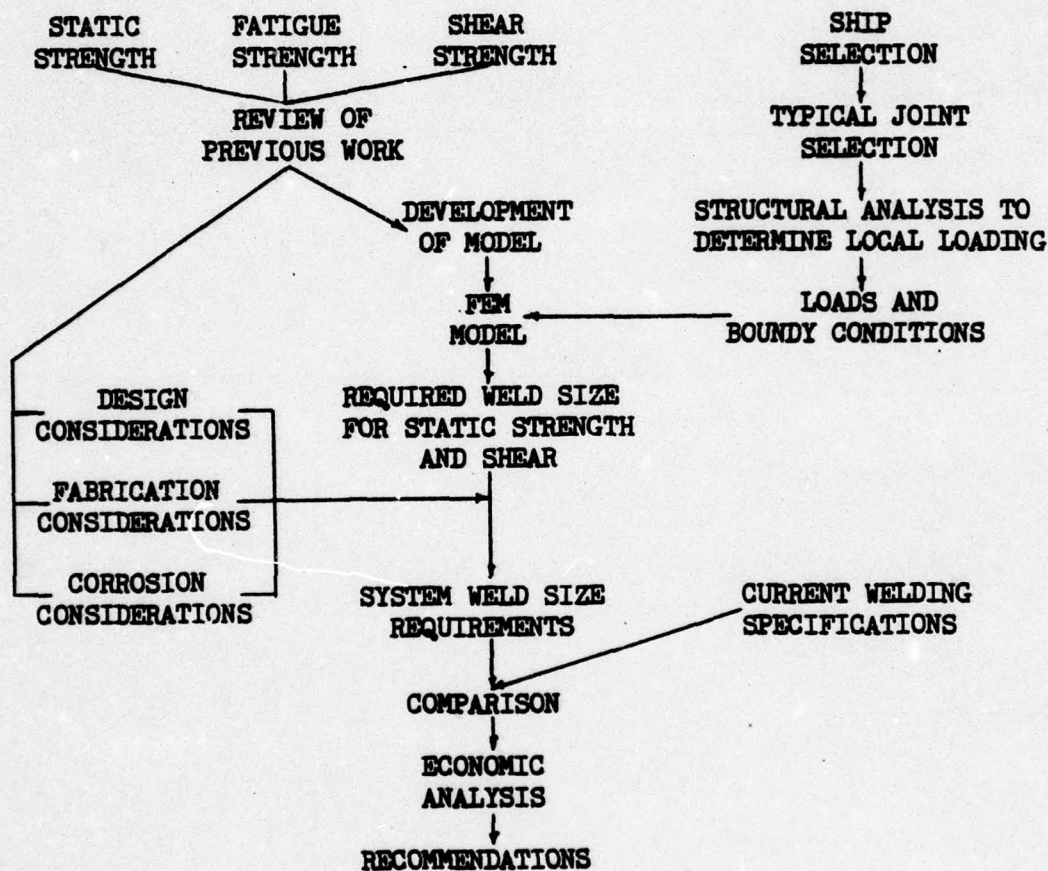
STATIC STRENGTH

FATIGUE STRENGTH

SHEAR STRENGTH

REVIEW OF PREVIOUS WORK

SHIP SELECTION

TYPICAL JOINT SELECTION

STRUCTURAL ANALYSIS TO DETERMINE LOCAL LOADING

LOADS AND BOUNDY CONDITIONS

DEVELOPMENT OF MODEL

FEM MODEL

REQUIRED WELD SIZE FOR STATIC STRENGTH AND SHEAR

DESIGN CONSIDERATIONS

FABRICATION CONSIDERATIONS

CORROSION CONSIDERATIONS

SYSTEM WELD SIZE REQUIREMENTS

CURRENT WELDING SPECIFICATIONS

COMPARISON

ECONOMIC ANALYSIS

RECOMMENDATIONS